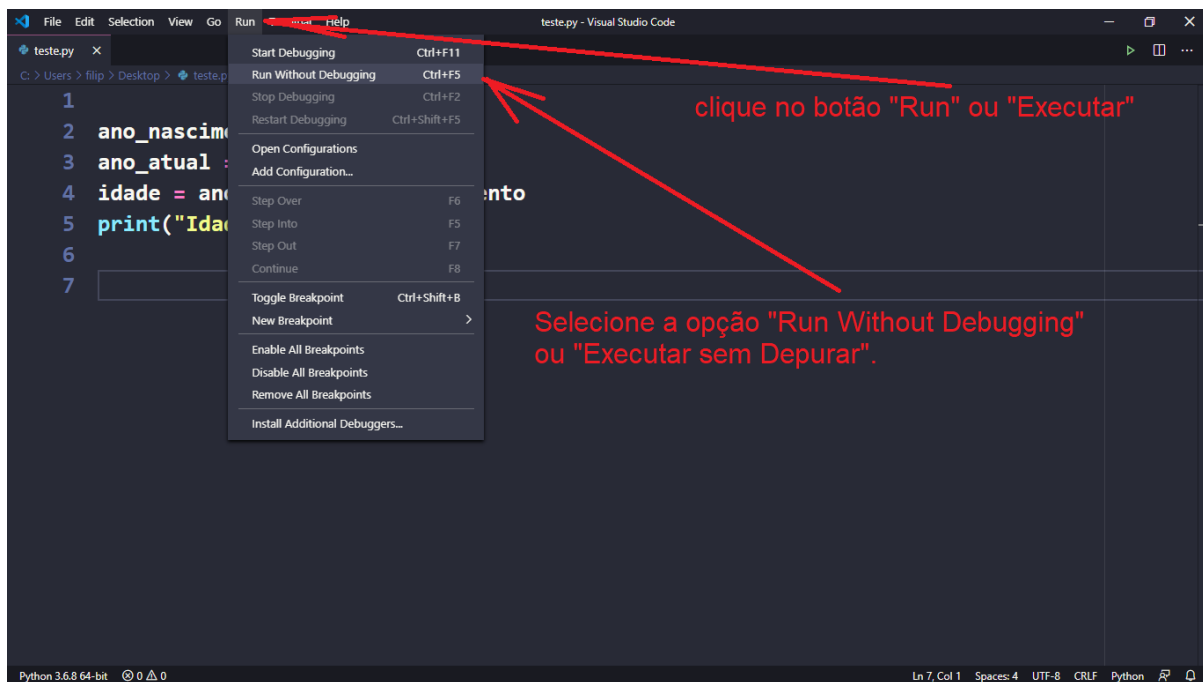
File Edit Selection View Go Run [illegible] Help teste.py - Visual Studio Code

teste.py ×

C: > Users > filip > Desktop > teste.p

Start Debugging Ctrl+F11
Run Without Debugging Ctrl+F5
Stop Debugging Ctrl+F2
Restart Debugging Ctrl+Shift+F5
Open Configurations
Add Configuration...
Step Over F6
Step Into F5
Step Out F7
Continue F8
Toggle Breakpoint Ctrl+Shift+B
New Breakpoint >
Enable All Breakpoints
Disable All Breakpoints
Remove All Breakpoints
Install Additional Debuggers...

1
2 ano_nascim
3 ano_atual =
4 idade = an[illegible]ento
5 print("Ida
6
7

clique no botão "Run" ou "Executar"

Selecione a opção "Run Without Debugging" ou "Executar sem Depurar".

Python 3.6.8 64-bit ⊗ 0 ⚠ 0 Ln 7, Col 1 Spaces: 4 UTF-8 CRLF Python